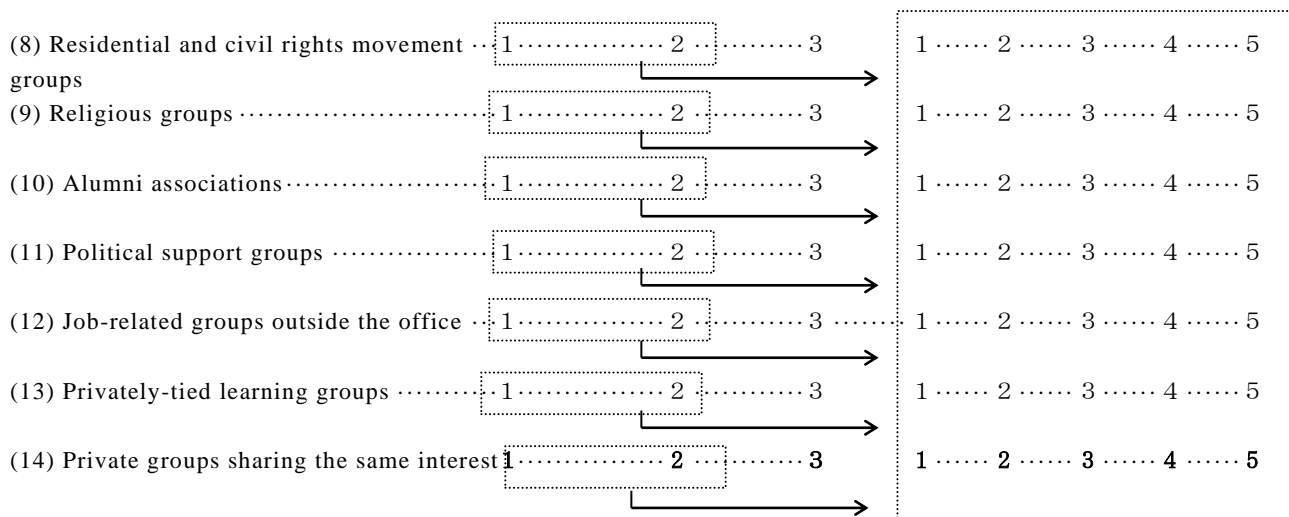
(8) Residential and civil rights movement groups ···1··············· 2 ··········3 1······2······3······4······5

(9) Religious groups ···························1··············· 2 ··········3 1······2······3······4······5

(10) Alumni associations·······················1··············· 2 ··········3 1······2······3······4······5

(11) Political support groups ················1··············· 2 ··········3 1······2······3······4······5

(12) Job-related groups outside the office ··1··············· 2 ··········3 ··········1······2······3······4······5

(13) Privately-tied learning groups ·········1··············· 2 ··········3 1······2······3······4······5

(14) Private groups sharing the same interest 1··············· 2 ··········3 1······2······3······4······5